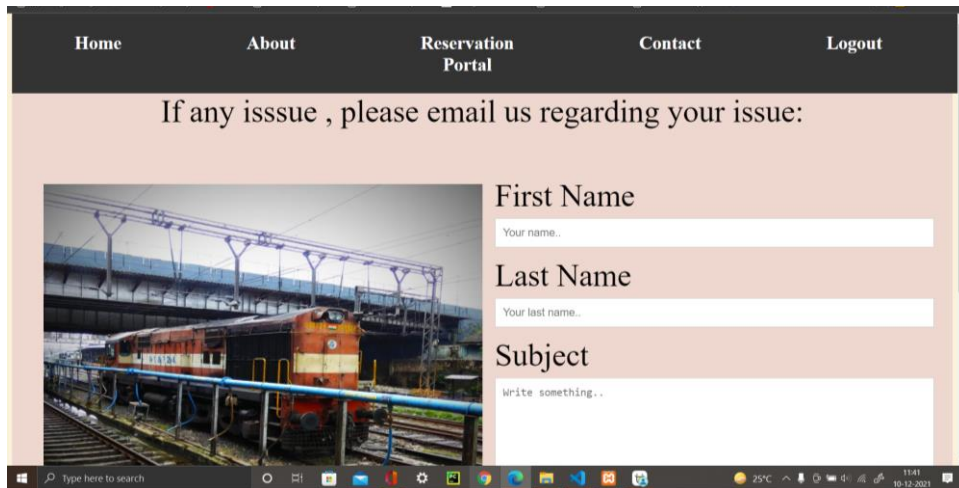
Home
About
Reservation Portal
Contact
Logout

If any isssue , please email us regarding your issue:

First Name
Your name..
Last Name
Your last name..
Subject
Write something..

Type here to search
25°C
11:41
10-12-2021